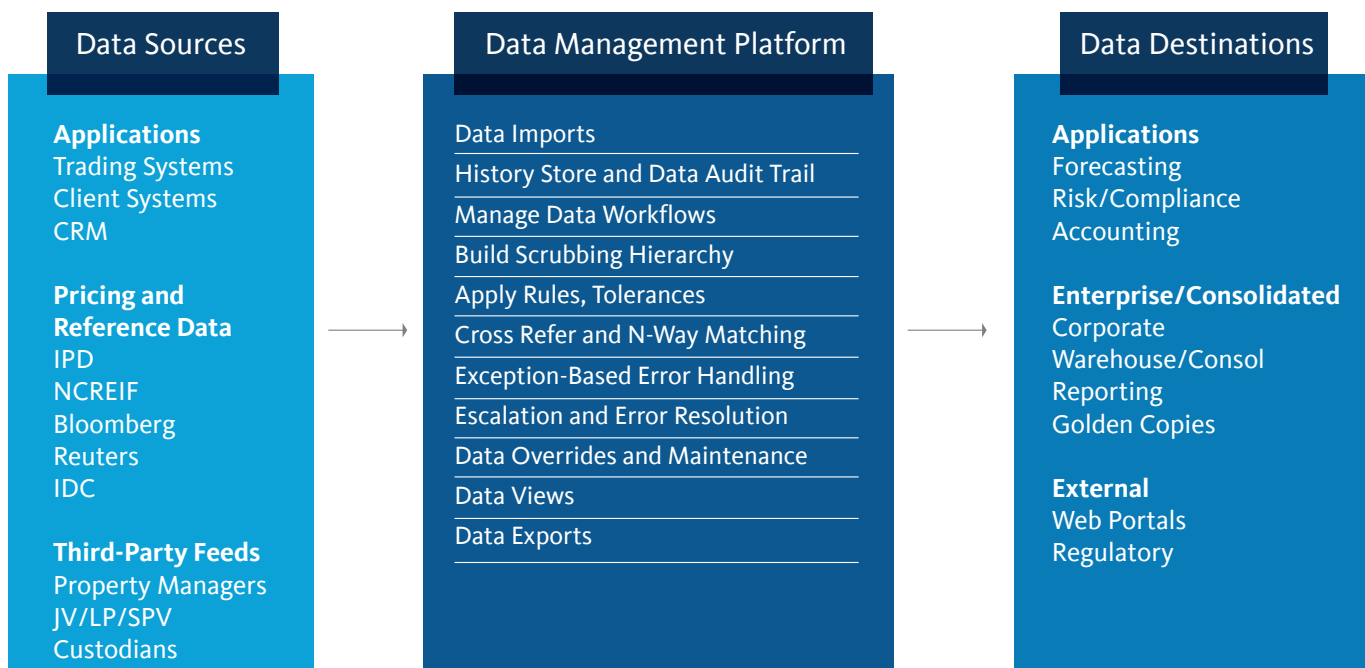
Data Sources

Applications
Trading Systems
Client Systems
CRM

Pricing and Reference Data
IPD
NCREIF
Bloomberg
Reuters
IDC

Third-Party Feeds
Property Managers
JV/LP/SPV
Custodians

Data Management Platform

Data Imports
History Store and Data Audit Trail
Manage Data Workflows
Build Scrubbing Hierarchy
Apply Rules, Tolerances
Cross Refer and N-Way Matching
Exception-Based Error Handling
Escalation and Error Resolution
Data Overrides and Maintenance
Data Views
Data Exports

Data Destinations

Applications
Forecasting
Risk/Compliance
Accounting

Enterprise/Consolidated
Corporate
Warehouse/Consol
Reporting
Golden Copies

External
Web Portals
Regulatory